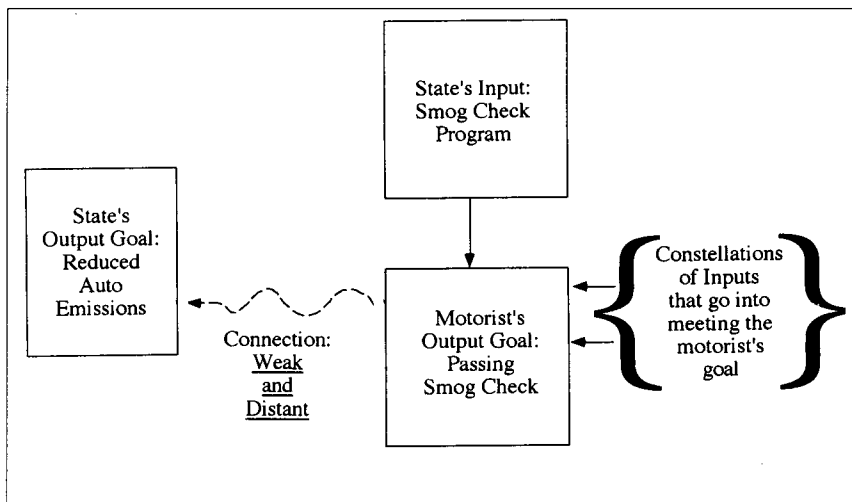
State's Input: Smog Check Program

State's Output Goal: Reduced Auto Emissions

Connection: Weak and Distant

Motorist's Output Goal: Passing Smog Check

Constellations of Inputs that go into meeting the motorist's goal